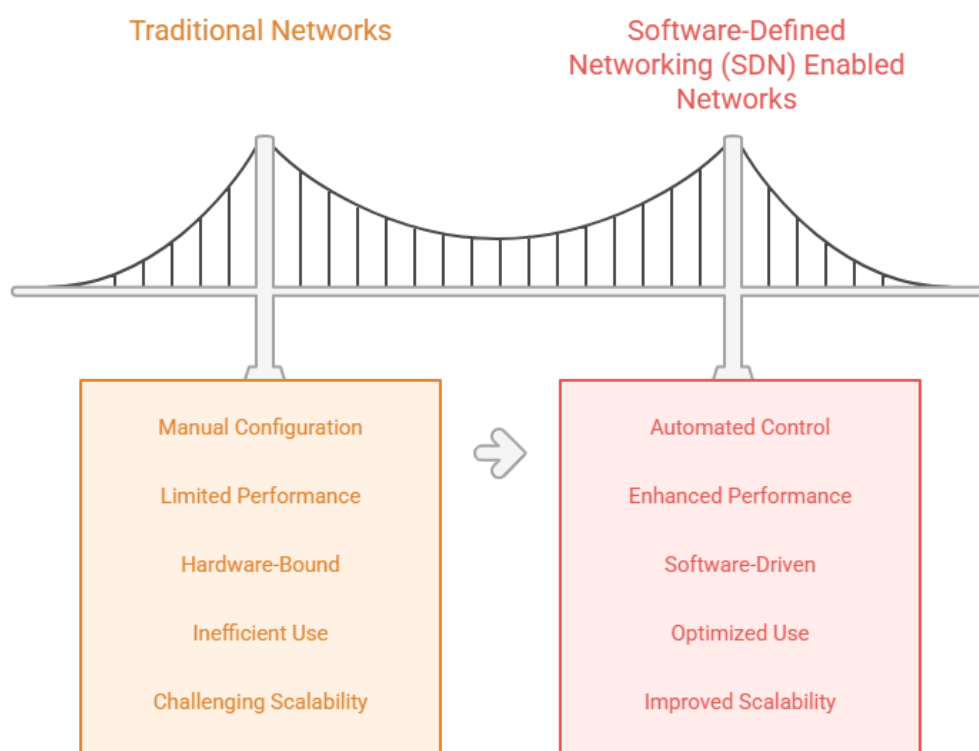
Traditional Networks

Software-Defined Networking (SDN) Enabled Networks

Manual Configuration

Limited Performance

Hardware-Bound

Inefficient Use

Challenging Scalability

Automated Control

Enhanced Performance

Software-Driven

Optimized Use

Improved Scalability